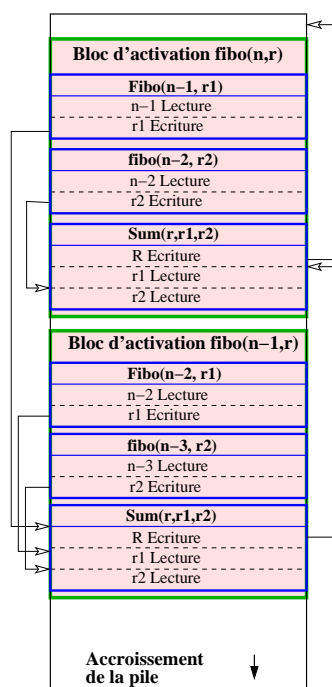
Bloc d'activation fibo(n,r)

Fibo(n−1, r1)
n−1 Lecture
r1 Ecriture

fibo(n−2, r2)
n−2 Lecture
r2 Ecriture

Sum(r,r1,r2)
R Ecriture
r1 Lecture
r2 Lecture

Bloc d'activation fibo(n−1,r)

Fibo(n−2, r1)
n−2 Lecture
r1 Ecriture

fibo(n−3, r2)
n−3 Lecture
r2 Ecriture

Sum(r,r1,r2)
R Ecriture
r1 Lecture
r2 Lecture

Accroissement de la pile